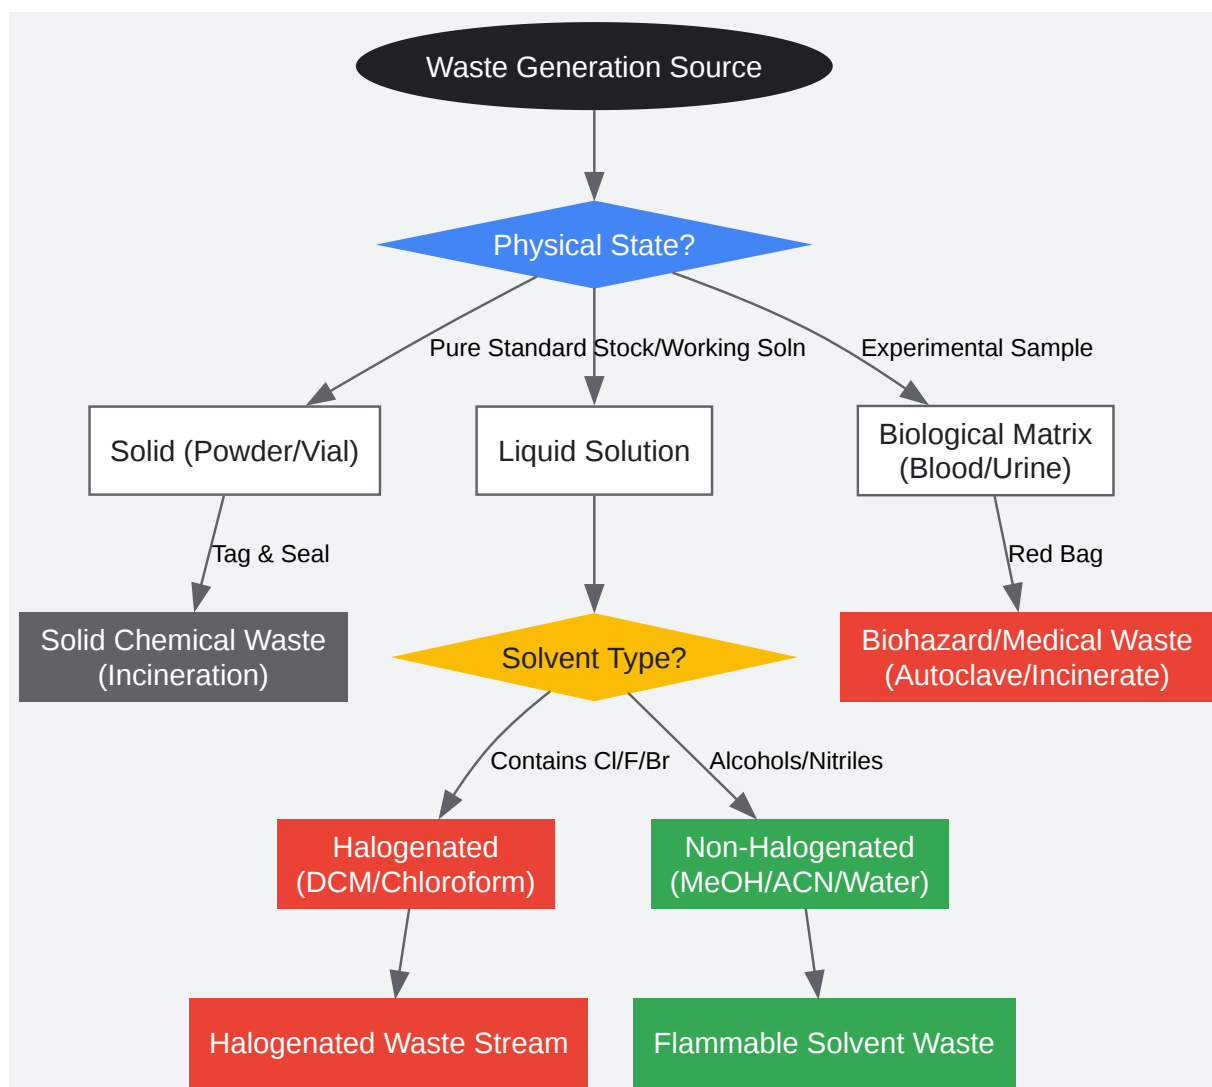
Waste Generation Source

Physical State?

Pure Standard

Stock/Working Soln

Experimental Sample

Solid (Powder/Vial)

Liquid Solution

Biological Matrix (Blood/Urine)

Tag & Seal

Red Bag

Solid Chemical Waste (Incineration)

Solvent Type?

Biohazard/Medical Waste (Autoclave/Incinerate)

Contains Cl/F/Br

Alcohols/Nitriles

Halogenated (DCM/Chloroform)

Non-Halogenated (MeOH/ACN/Water)

Halogenated Waste Stream

Flammable Solvent Waste